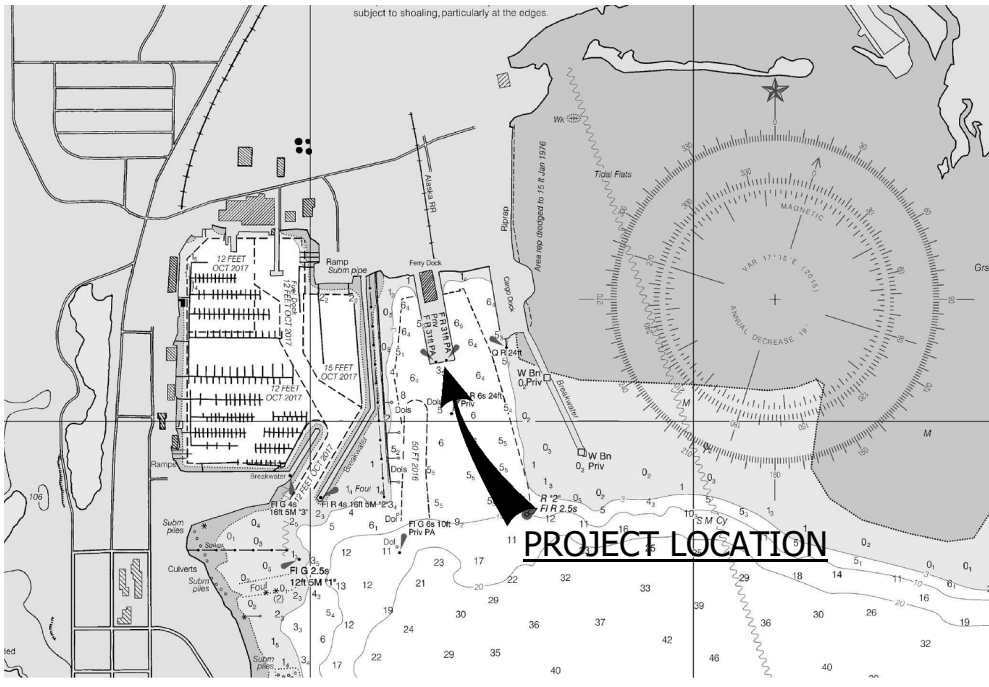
subject to shoaling, particularly at the edges.

Tidal Flats

MAGNETIC

VAR 17°15'E (2015)

ANNUAL DECREASE 1

Grs

M

M

Alaska RR

Riprap

Area rep dredged to 15 ft Jan 1976

Ferry Dock

Cargo Dock

Ramp

Subm pipe

12 FEET OCT 2017

12 FEET OCT 2017

12 FEET OCT 2017

15 FEET OCT 2017

12 FEET OCT 2017

F R 31ft PA

F R 31ft PA

Q R 24ft

W Bn

Priv

W Bn

Priv

Breakwater

Breakwater

Breakwater

Dols

Dols

Dols

Dol

Dol

R 6s 24ft

50 FT 2016

Priv

Ramps

Fl G 4s 16ft 5M "3"

Fl R 4s 16ft 5M "2"

Fl G 6s 10ft Priv PA

R "2" Fl R 2.5s

Foul

Foul

Subm piles

Subm piles

Subm piles

Culverts

Fl G 2.5s 12ft 5M "1"

S M Cy

106

PROJECT LOCATION

12 13 12 21 17 22 32 33 39 29 18 14 11 16 19 30 26 36 32 24 29 30 37 36 42 40 46 35 22 17 40 6 8 5 11 10 12 16 25 23 20 20 20 20 13